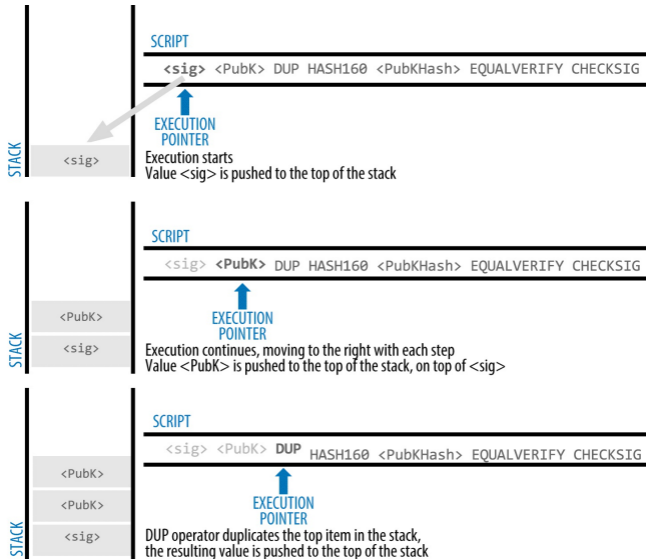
SCRIPT

<sig> <PubK> DUP HASH160 <PubKHash> EQUALVERIFY CHECKSIG

EXECUTION POINTER

STACK

<sig>

Execution starts
Value <sig> is pushed to the top of the stack

SCRIPT

<sig> <PubK> DUP HASH160 <PubKHash> EQUALVERIFY CHECKSIG

EXECUTION POINTER

STACK

<PubK>

<sig>

Execution continues, moving to the right with each step
Value <PubK> is pushed to the top of the stack, on top of <sig>

SCRIPT

<sig> <PubK> DUP HASH160 <PubKHash> EQUALVERIFY CHECKSIG

EXECUTION POINTER

STACK

<PubK>

<PubK>

<sig>

DUP operator duplicates the top item in the stack,
the resulting value is pushed to the top of the stack